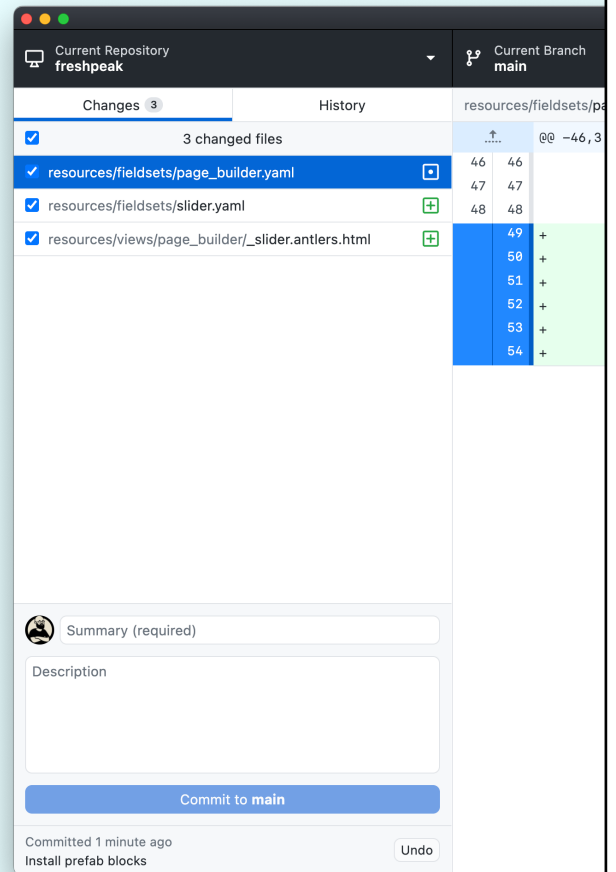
Current Repository
freshpeak

Current Branch
main

Changes 3

History

resources/fieldsets/pa

3 changed files

resources/fieldsets/page_builder.yaml

resources/fieldsets/slider.yaml

resources/views/page_builder/_slider.antlers.html

@@ -46,3

| 46 | 46 | |
|---|---|---|
| 47 | 47 | |
| 48 | 48 | |
| | 49 | + |
| | 50 | + |
| | 51 | + |
| | 52 | + |
| | 53 | + |
| | 54 | + |

Summary (required)

Description

Commit to main

Committed 1 minute ago
Install prefab blocks

Undo